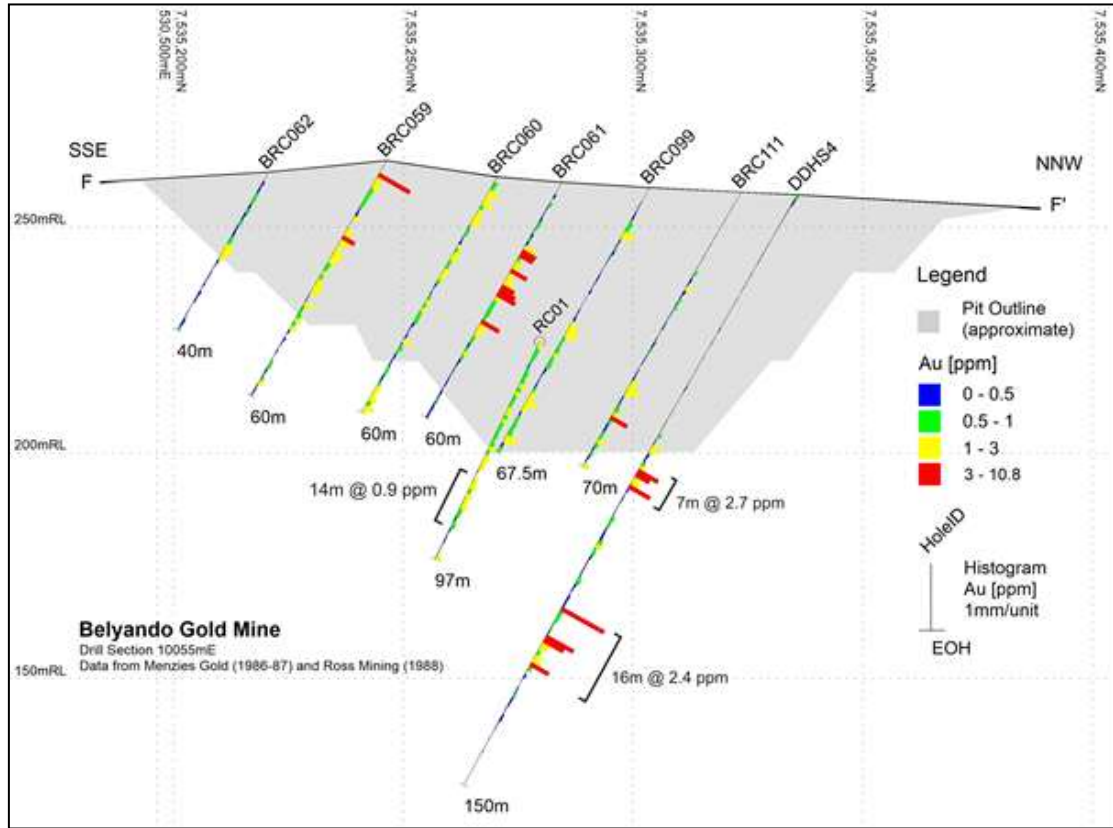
530,500mE
7,535,200mN
7,535,250mN
7,535,300mN
7,535,350mN
7,535,400mN

SSE
F
BRC062
BRC059
BRC060
BRC061
BRC099
BRC111
DDHS4
NNW
F'

250mRL
200mRL
150mRL

RC01
40m
60m
60m
60m
67.5m
70m
97m
150m
14m @ 0.9 ppm
7m @ 2.7 ppm
16m @ 2.4 ppm

Legend
Pit Outline (approximate)
Au [ppm]
0 - 0.5
0.5 - 1
1 - 3
3 - 10.8

HoleID
Histogram Au [ppm] 1mm/unit
EOH

Belyando Gold Mine
Drill Section 10055mE
Data from Menzies Gold (1986-87) and Ross Mining (1988)